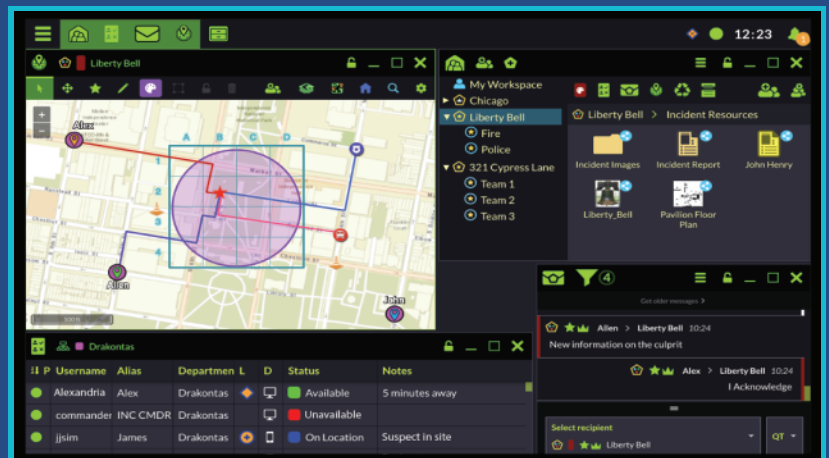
12:23
1

Liberty Bell

Alex
A B C D
1
2
3
4
Allen
John

My Workspace
Chicago
Liberty Bell
Fire
Police
321 Cypress Lane
Team 1
Team 2
Team 3

Liberty Bell > Incident Resources
Incident Images
Incident Report
John Henry
Liberty_Bell
Pavilion Floor Plan

Drakontas

| P | Username | Alias | Departmen | L | D | Status | Notes |
|---|---|---|---|---|---|---|---|
| | Alexandria | Alex | Drakontas | | | Available | 5 minutes away |
| | commander | INC CMDR | Drakontas | | | Unavailable | |
| | jjsim | James | Drakontas | | | On Location | Suspect in site |

4

Get older messages >

Allen > Liberty Bell 10:24
New information on the culprit

Alex > Liberty Bell 10:24
I Acknowledge

Select recipient
Liberty Bell
QT